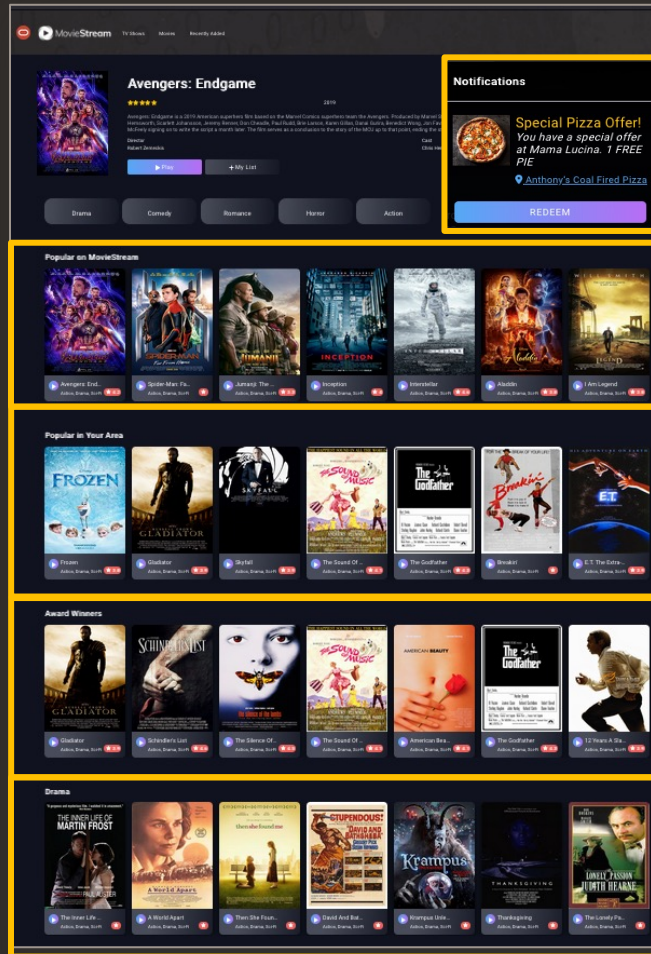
MovieStream TV Shows Movies Recently Added

Avengers: Endgame

★★★★★ 2019

Avengers: Endgame is a 2019 American superhero film based on the Marvel Comics superhero team the Avengers. Produced by Marvel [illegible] Hemsworth, Scarlett Johansson, Jeremy Renner, Don Cheadle, Paul Rudd, Brie Larson, Karen Gillan, Danai Gurira, Benedict Wong, Jon Fav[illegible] McFeely signing on to write the script a month later. The film serves as a conclusion to the story of the MCU up to that point, ending the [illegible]

Director
Robert Downey

Cast
Chris Hem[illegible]

▶ Play + My List

Drama Comedy Romance Horror Action

Notifications

Special Pizza Offer!
You have a special offer at Mama Lucina. 1 FREE PIE

Anthony's Coal Fired Pizza

REDEEM

Popular on MovieStream

Avengers: End... Spider-Man: Fa... Jumanji: The ... Inception Interstellar Aladdin I Am Legend

Popular in Your Area

Frozen Gladiator Skyfall The Sound Of ... The Godfather Breakin' E.T. The Extra-...

Award Winners

Gladiator Schindler's List The Silence Of... The Sound Of ... American Bea... The Godfather 12 Years A Sla...

Drama

The Inner Life ... A World Apart Then She Foun... David And Bat... Krampus Unle... Thanksgiving The Lonely Pa...